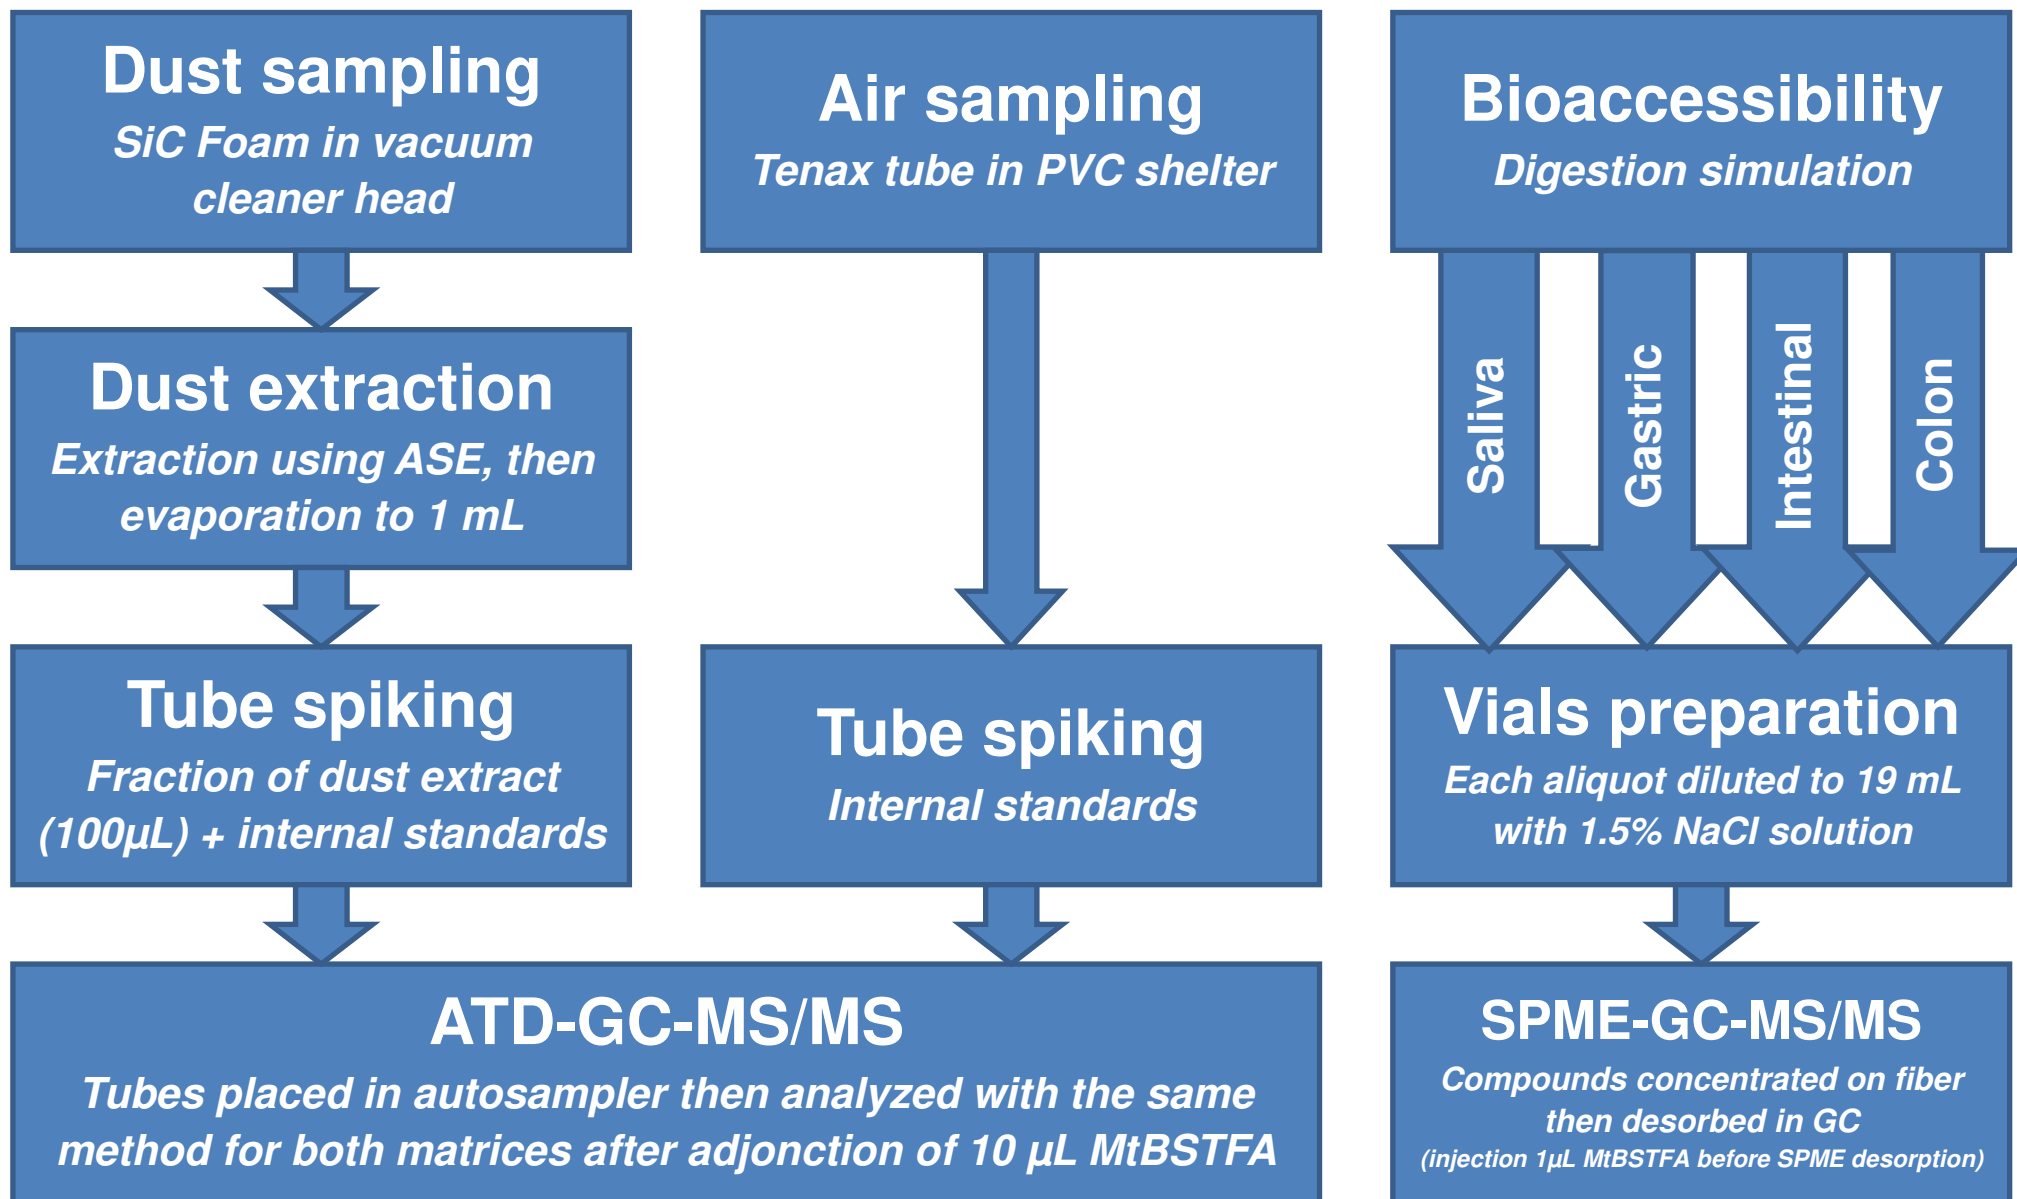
Dust sampling
SiC Foam in vacuum cleaner head

Air sampling
Tenax tube in PVC shelter

Bioaccessibility
Digestion simulation

Dust extraction
Extraction using ASE, then evaporation to 1 mL

Saliva

Gastric

Intestinal

Colon

Tube spiking
Fraction of dust extract (100µL) + internal standards

Tube spiking
Internal standards

Vials preparation
Each aliquot diluted to 19 mL with 1.5% NaCl solution

ATD-GC-MS/MS
Tubes placed in autosampler then analyzed with the same method for both matrices after adjonction of 10 µL MtBSTFA

SPME-GC-MS/MS
Compounds concentrated on fiber then desorbed in GC
(injection 1µL MtBSTFA before SPME desorption)